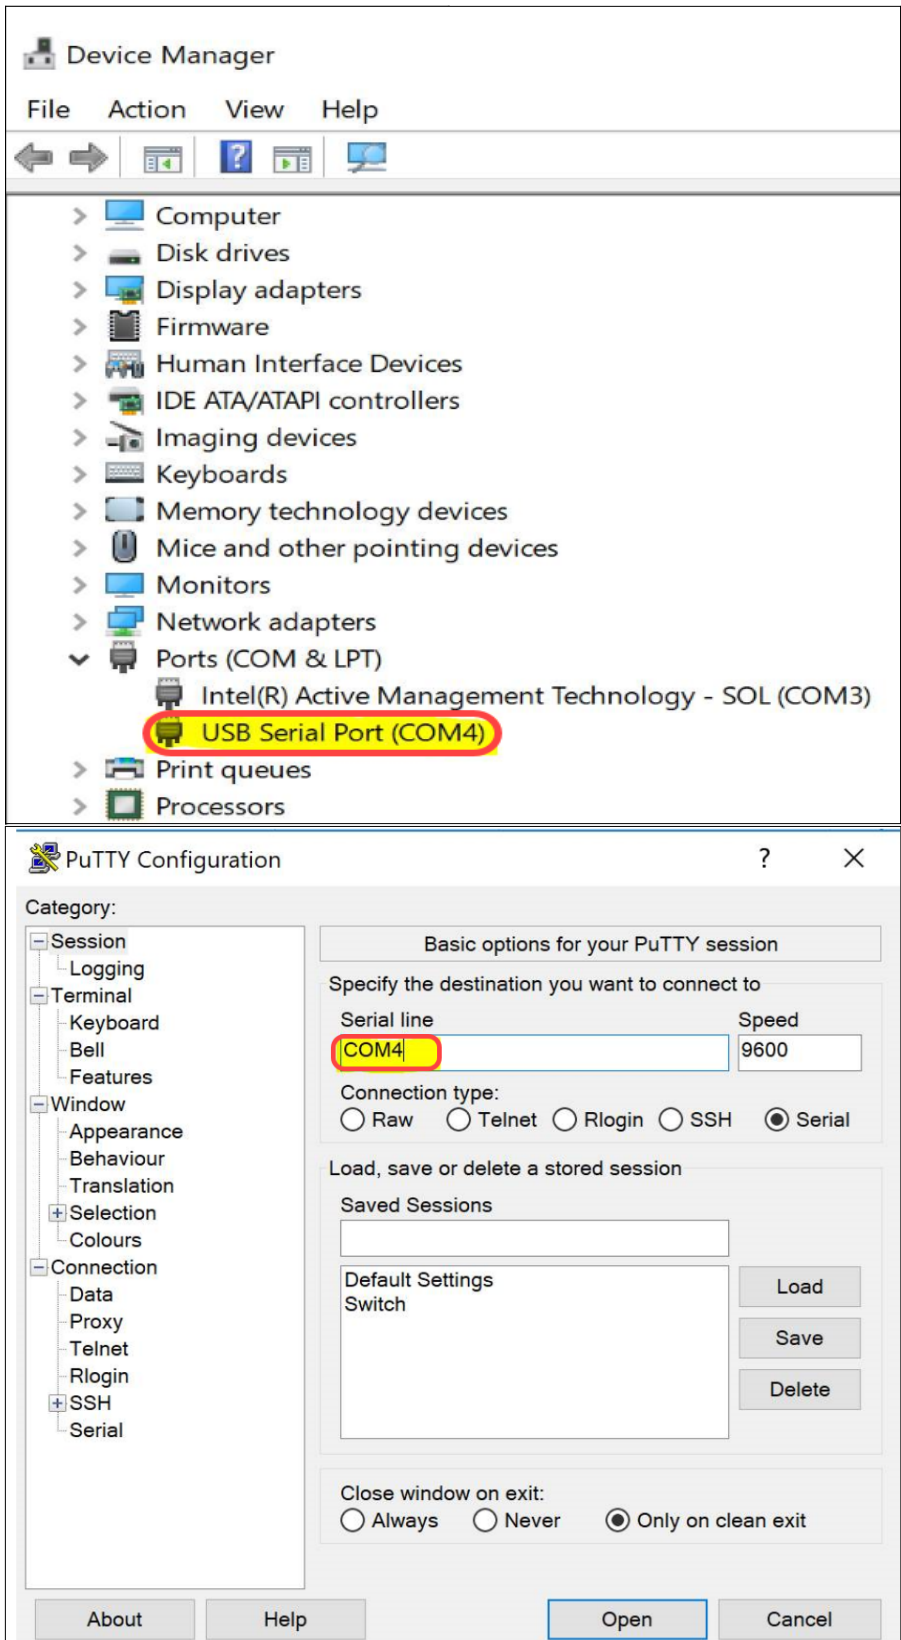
Device Manager

File Action View Help

Computer
Disk drives
Display adapters
Firmware
Human Interface Devices
IDE ATA/ATAPI controllers
Imaging devices
Keyboards
Memory technology devices
Mice and other pointing devices
Monitors
Network adapters
Ports (COM & LPT)
Intel(R) Active Management Technology - SOL (COM3)
USB Serial Port (COM4)
Print queues
Processors

PuTTY Configuration ? ×

Category:
Session
Logging
Terminal
Keyboard
Bell
Features
Window
Appearance
Behaviour
Translation
Selection
Colours
Connection
Data
Proxy
Telnet
Rlogin
SSH
Serial

Basic options for your PuTTY session
Specify the destination you want to connect to
Serial line
COM4
Speed
9600
Connection type:
Raw Telnet Rlogin SSH Serial
Load, save or delete a stored session
Saved Sessions
Default Settings
Switch
Load
Save
Delete
Close window on exit:
Always Never Only on clean exit

About Help Open Cancel